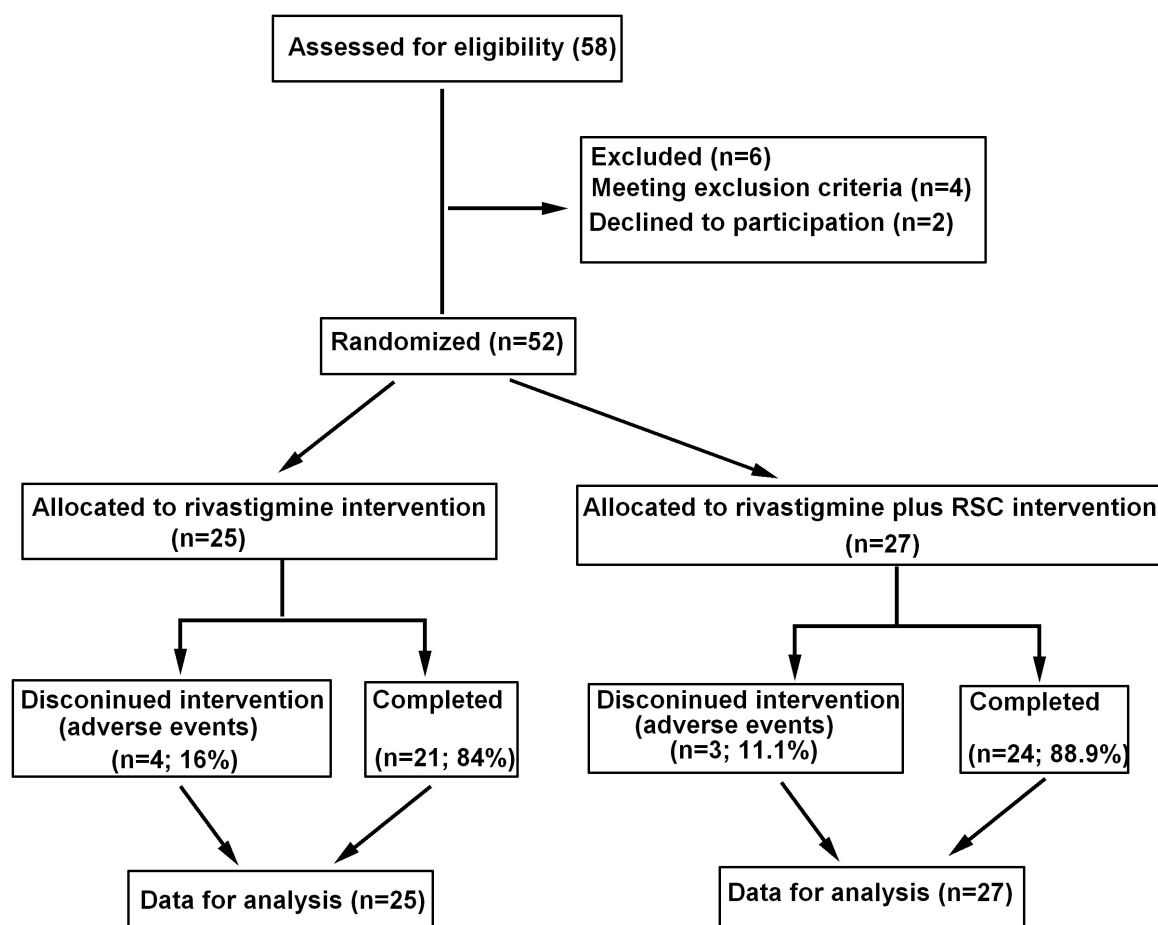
Assessed for eligibility (58)

Excluded (n=6)
Meeting exclusion criteria (n=4)
Declined to participation (n=2)

Randomized (n=52)

Allocated to rivastigmine intervention (n=25)

Allocated to rivastigmine plus RSC intervention (n=27)

Disconinued intervention (adverse events) (n=4; 16%)

Completed (n=21; 84%)

Disconinued intervention (adverse events) (n=3; 11.1%)

Completed (n=24; 88.9%)

Data for analysis (n=25)

Data for analysis (n=27)